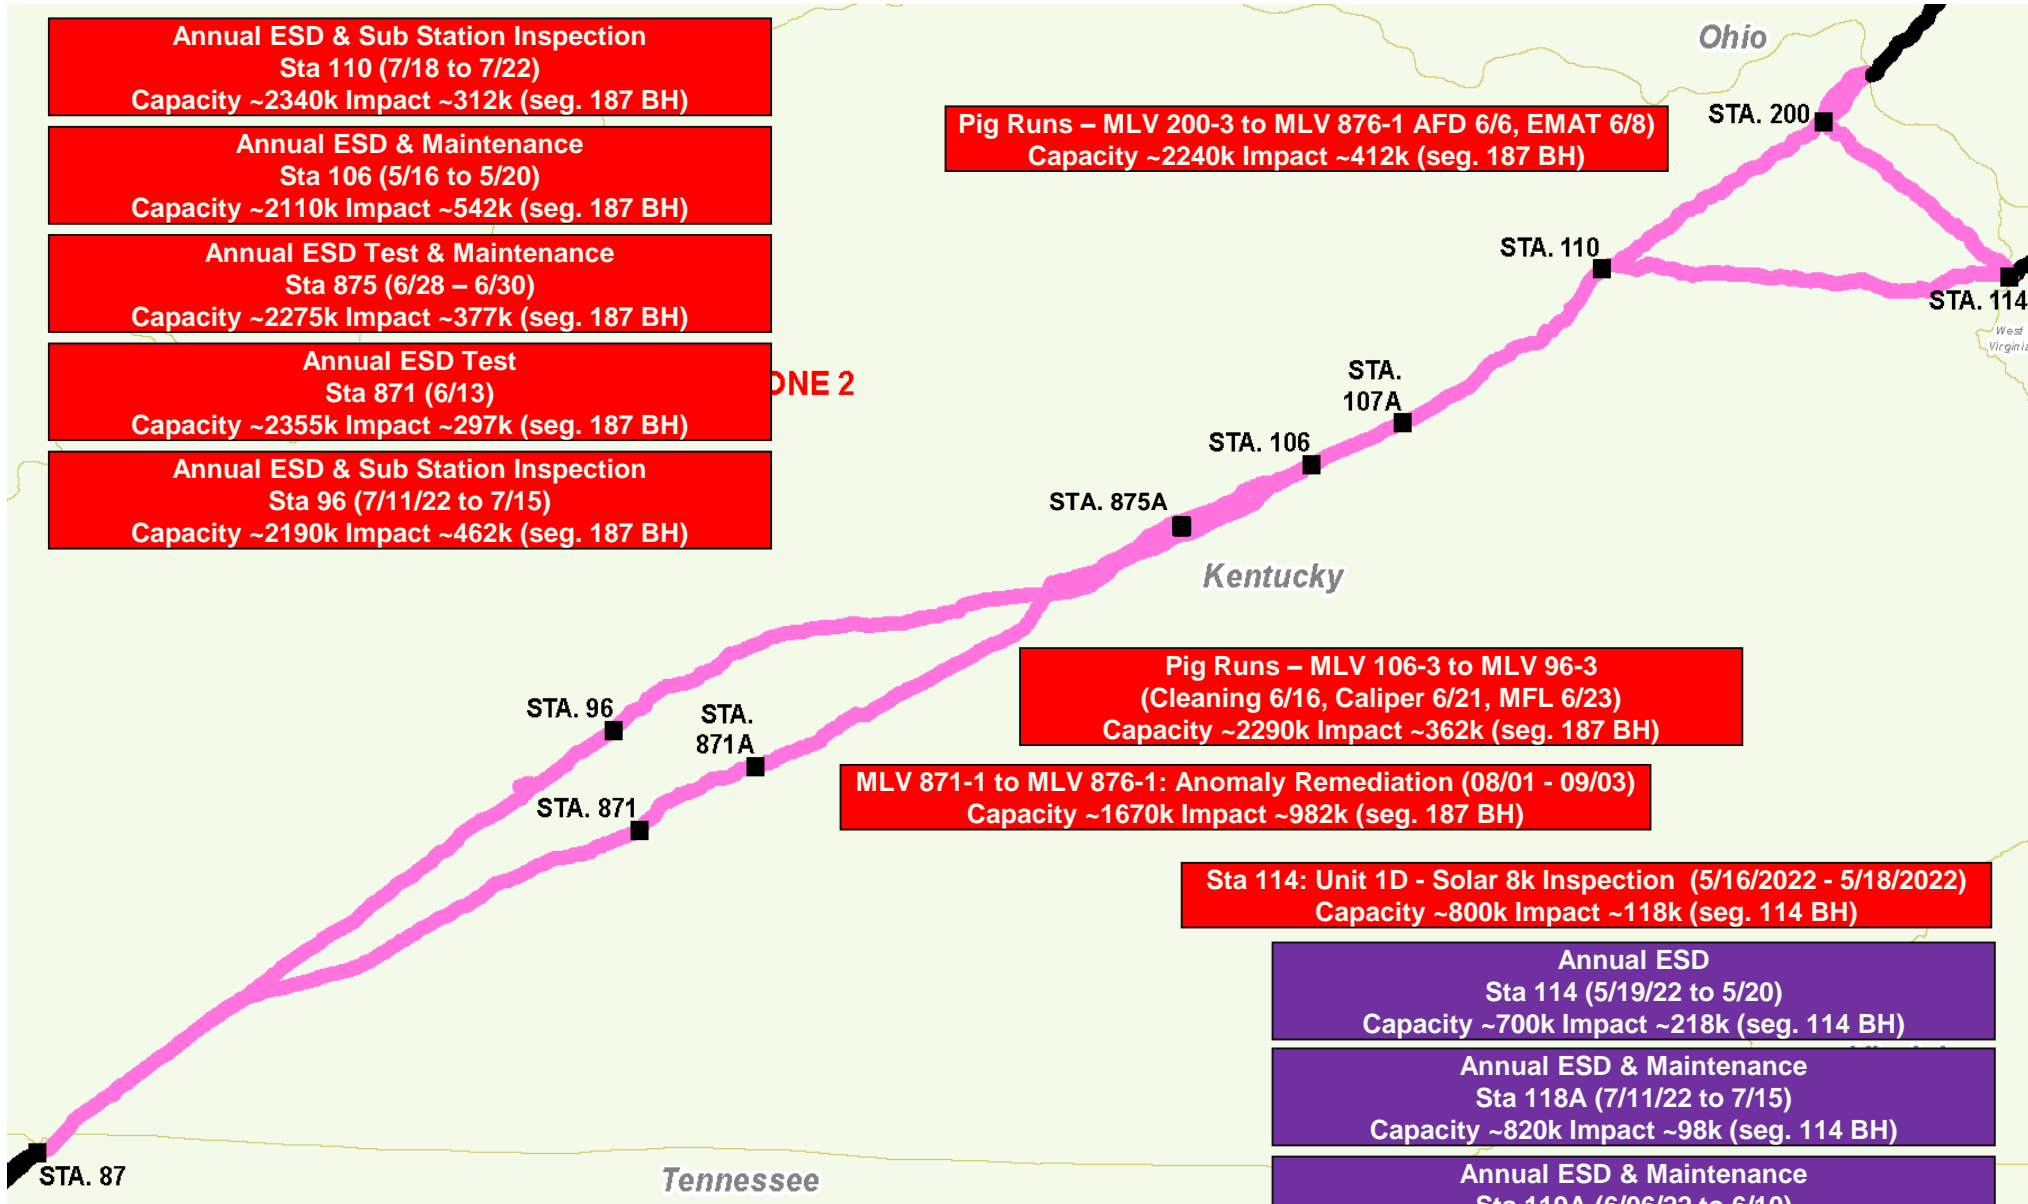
Annual ESD & Sub Station Inspection
Sta 110 (7/18 to 7/22)
Capacity ~2340k Impact ~312k (seg. 187 BH)

Annual ESD & Maintenance
Sta 106 (5/16 to 5/20)
Capacity ~2110k Impact ~542k (seg. 187 BH)

Annual ESD Test & Maintenance
Sta 875 (6/28 – 6/30)
Capacity ~2275k Impact ~377k (seg. 187 BH)

Annual ESD Test
Sta 871 (6/13)
Capacity ~2355k Impact ~297k (seg. 187 BH)

ONE 2

Annual ESD & Sub Station Inspection
Sta 96 (7/11/22 to 7/15)
Capacity ~2190k Impact ~462k (seg. 187 BH)

Ohio

Pig Runs – MLV 200-3 to MLV 876-1 AFD 6/6, EMAT 6/8)
Capacity ~2240k Impact ~412k (seg. 187 BH)

STA. 200

STA. 110

STA. 114

West Virginia

STA. 107A

STA. 106

STA. 875A

Kentucky

Pig Runs – MLV 106-3 to MLV 96-3
(Cleaning 6/16, Caliper 6/21, MFL 6/23)
Capacity ~2290k Impact ~362k (seg. 187 BH)

STA. 96

STA. 871A

MLV 871-1 to MLV 876-1: Anomaly Remediation (08/01 - 09/03)
Capacity ~1670k Impact ~982k (seg. 187 BH)

STA. 871

Sta 114: Unit 1D - Solar 8k Inspection (5/16/2022 - 5/18/2022)
Capacity ~800k Impact ~118k (seg. 114 BH)

Annual ESD
Sta 114 (5/19/22 to 5/20)
Capacity ~700k Impact ~218k (seg. 114 BH)

Annual ESD & Maintenance
Sta 118A (7/11/22 to 7/15)
Capacity ~820k Impact ~98k (seg. 114 BH)

Annual ESD & Maintenance
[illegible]

STA. 87

Tennessee